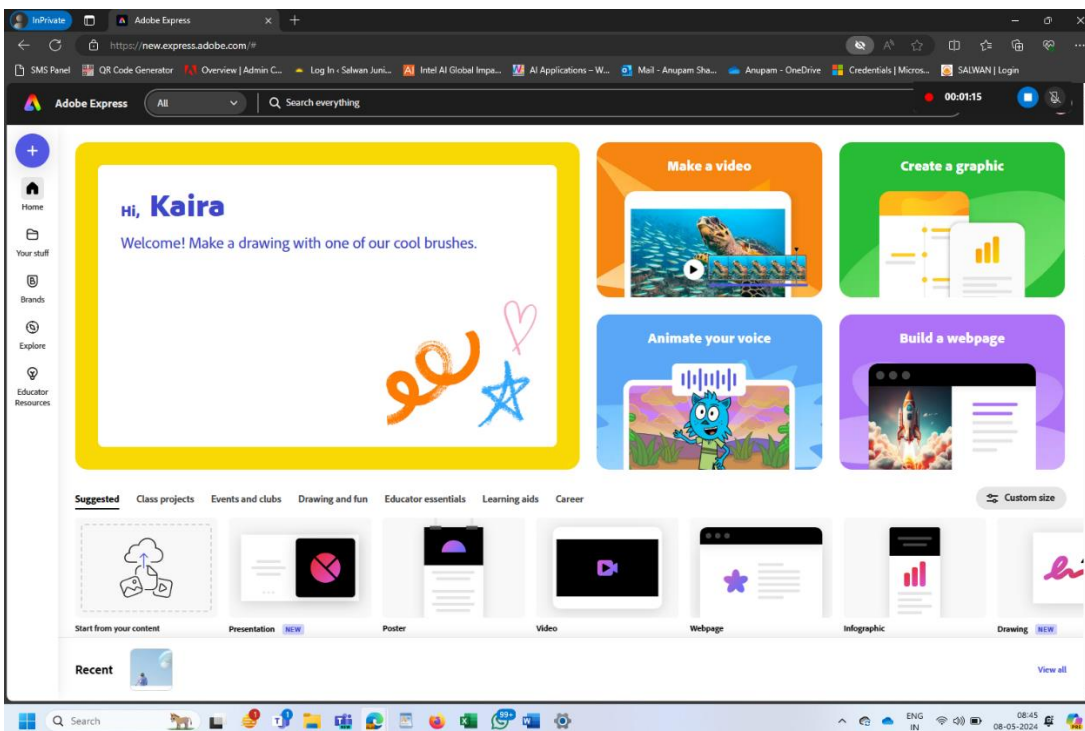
InPrivate

Adobe Express

https://new.express.adobe.com/#

SMS Panel | QR Code Generator | Overview | Admin C... | Log In ‹ Salwan Juni... | Intel AI Global Impa... | AI Applications – W... | Mail - Anupam Sha... | Anupam - OneDrive | Credentials | Micros... | SALWAN | Login

Adobe Express | All | Search everything

00:01:15

Home

Your stuff

Brands

Explore

Educator Resources

Hi, Kaira

Welcome! Make a drawing with one of our cool brushes.

Make a video

Create a graphic

Animate your voice

Build a webpage

Suggested | Class projects | Events and clubs | Drawing and fun | Educator essentials | Learning aids | Career

Custom size

Start from your content

Presentation NEW

Poster

Video

Webpage

Infographic

Drawing NEW

Recent

View all

Search

99+

ENG IN

08:45
08-05-2024